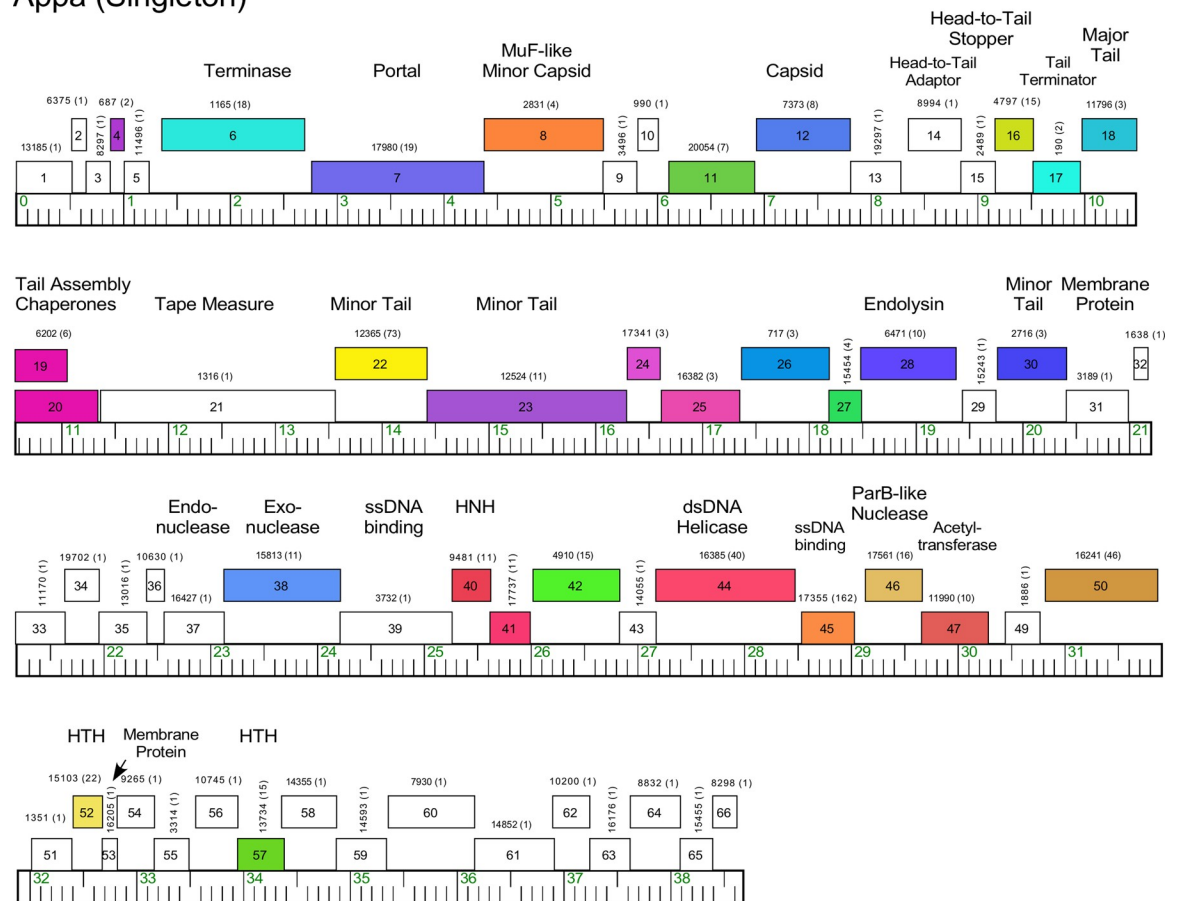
Appa (Singleton)

Terminase Portal MuF-like Minor Capsid Capsid Head-to-Tail Adaptor Head-to-Tail Stopper Tail Terminator Major Tail

13185 (1) 6375 (1) 8297 (1) 687 (2) 11496 (1) 1165 (18) 17980 (19) 2831 (4) 3496 (1) 990 (1) 20054 (7) 7373 (8) 19297 (1) 8994 (1) 2489 (1) 4797 (15) 190 (2) 11796 (3)

1 2 3 4 5 6 7 8 9 10 11 12 13 14 15 16 17 18

0 1 2 3 4 5 6 7 8 9 10

Tail Assembly Chaperones Tape Measure Minor Tail Minor Tail Endolysin Minor Tail Membrane Protein

6202 (6) 1316 (1) 12365 (73) 12524 (11) 17341 (3) 16382 (3) 717 (3) 15454 (4) 6471 (10) 15243 (1) 2716 (3) 3189 (1) 1638 (1)

19 20 21 22 23 24 25 26 27 28 29 30 31 32

11 12 13 14 15 16 17 18 19 20 21

Endo-nuclease Exo-nuclease ssDNA binding HNH dsDNA Helicase ssDNA binding ParB-like Nuclease Acetyl-transferase

11170 (1) 19702 (1) 13016 (1) 10630 (1) 16427 (1) 15813 (11) 3732 (1) 9481 (11) 17737 (11) 4910 (15) 14055 (1) 16385 (40) 17355 (162) 17561 (16) 11990 (10) 1886 (1) 16241 (46)

33 34 35 36 37 38 39 40 41 42 43 44 45 46 47 49 50

22 23 24 25 26 27 28 29 30 31

HTH Membrane Protein HTH

1351 (1) 15103 (22) 16205 (1) 9265 (1) 3314 (1) 10745 (1) 13734 (15) 14355 (1) 14593 (1) 7930 (1) 14852 (1) 10200 (1) 16176 (1) 8832 (1) 15455 (1) 8298 (1)

51 52 53 54 55 56 57 58 59 60 61 62 63 64 65 66

32 33 34 35 36 37 38